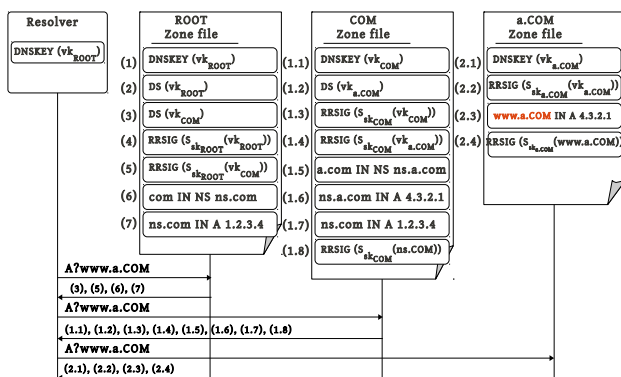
Resolver

DNSKEY ($vk_{ROOT}$)

ROOT
Zone file

(1) DNSKEY ($vk_{ROOT}$)
(2) DS ($vk_{ROOT}$)
(3) DS ($vk_{COM}$)
(4) RRSIG ($S_{sk_{ROOT}}(vk_{ROOT})$)
(5) RRSIG ($S_{sk_{ROOT}}(vk_{COM})$)
(6) com IN NS ns.com
(7) ns.com IN A 1.2.3.4

COM
Zone file

(1.1) DNSKEY ($vk_{COM}$)
(1.2) DS ($vk_{a.COM}$)
(1.3) RRSIG ($S_{sk_{COM}}(vk_{COM})$)
(1.4) RRSIG ($S_{sk_{COM}}(vk_{a.COM})$)
(1.5) a.com IN NS ns.a.com
(1.6) ns.a.com IN A 4.3.2.1
(1.7) ns.com IN A 1.2.3.4
(1.8) RRSIG ($S_{sk_{COM}}$(ns.COM))

a.COM
Zone file

(2.1) DNSKEY ($vk_{a.COM}$)
(2.2) RRSIG ($S_{sk_{a.COM}}(vk_{a.COM})$)
(2.3) www.a.COM IN A 4.3.2.1
(2.4) RRSIG ($S_{sk_{a.COM}}$(www.a.COM))

A?www.a.COM
(3), (5), (6), (7)
A?www.a.COM
(1.1), (1.2), (1.3), (1.4), (1.5), (1.6), (1.7), (1.8)
A?www.a.COM
(2.1), (2.2), (2.3), (2.4)